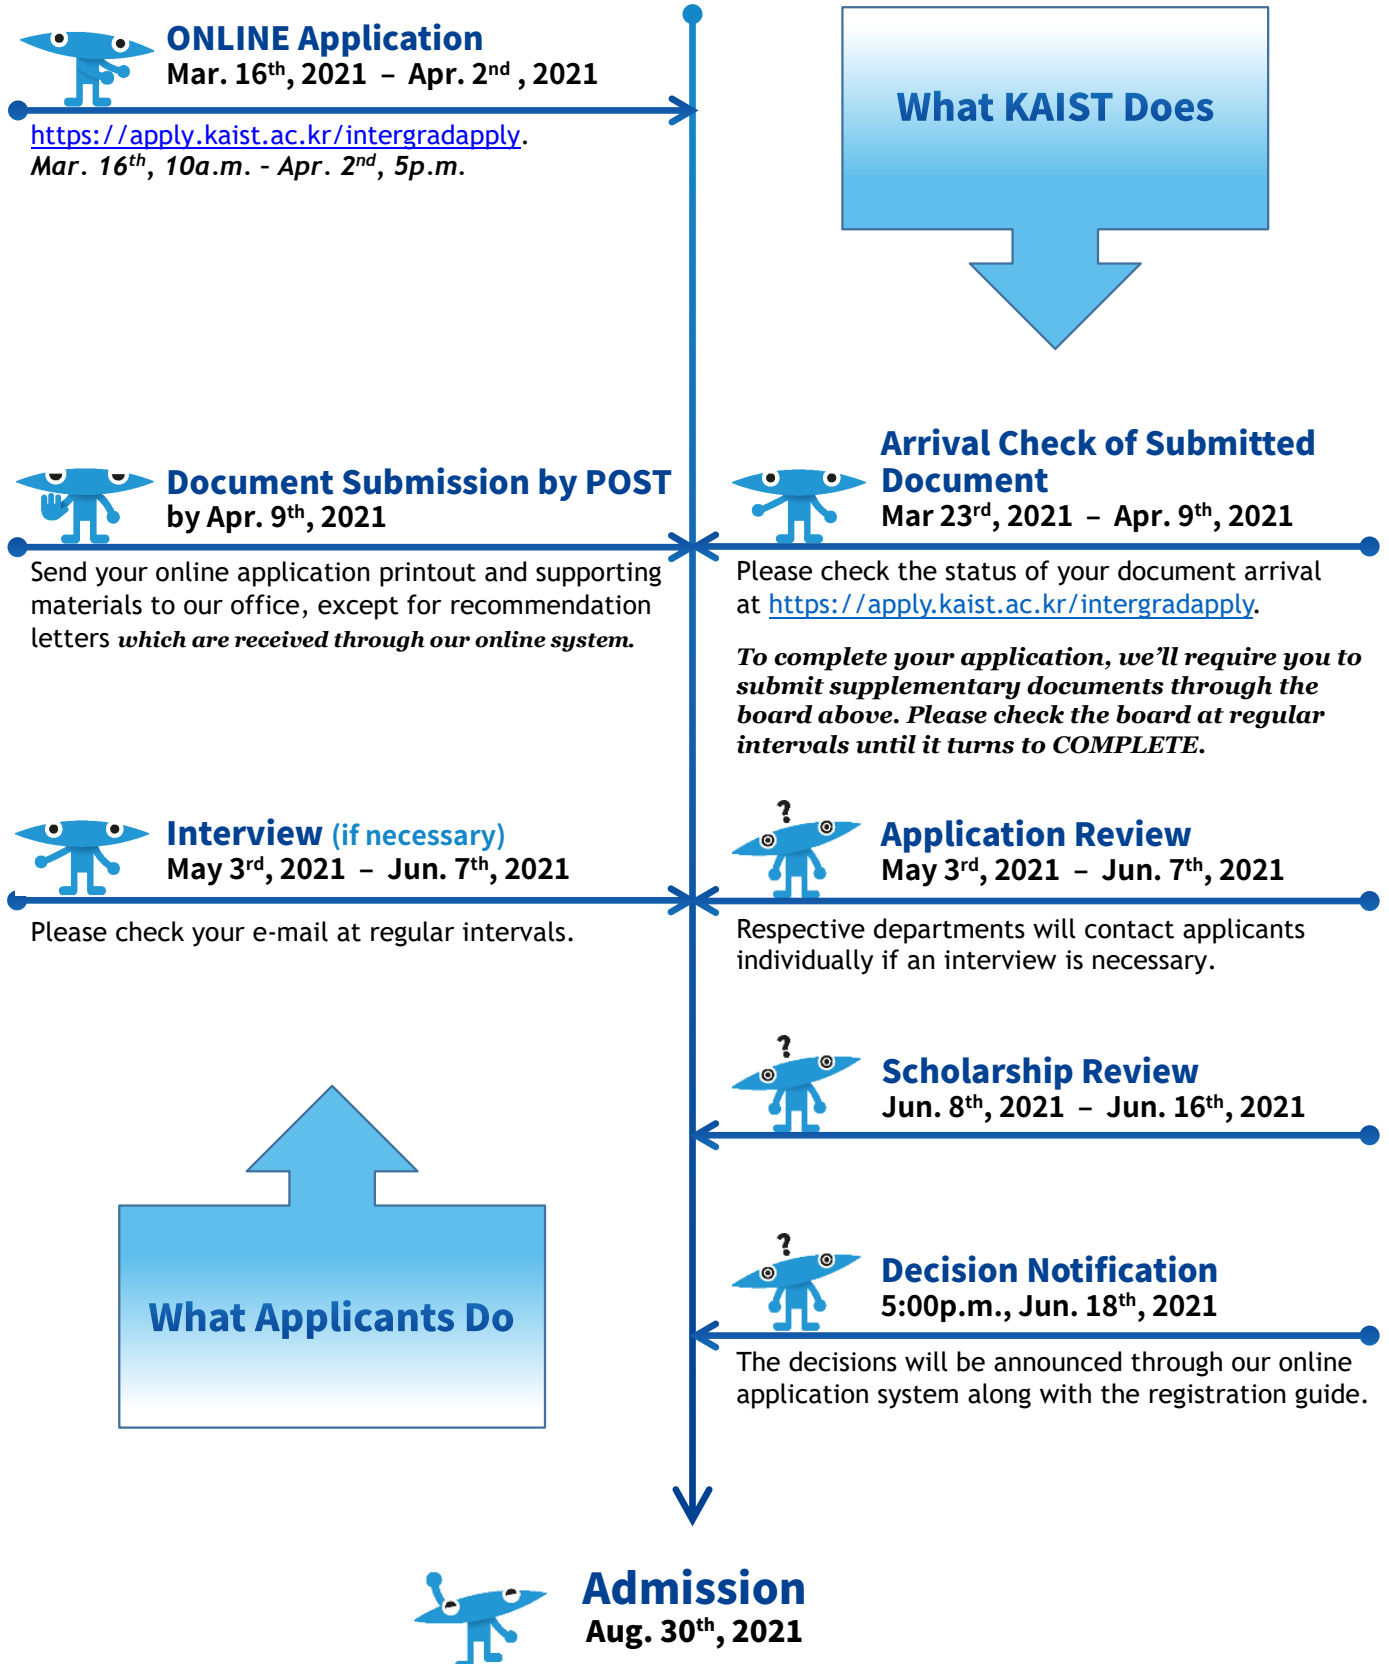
ONLINE Application
Mar. 16$^{th}$, 2021 – Apr. 2$^{nd}$ , 2021

https://apply.kaist.ac.kr/intergradapply.
Mar. 16$^{th}$, 10a.m. - Apr. 2$^{nd}$, 5p.m.

What KAIST Does

Document Submission by POST
by Apr. 9$^{th}$, 2021

Send your online application printout and supporting materials to our office, except for recommendation letters which are received through our online system.

Arrival Check of Submitted Document
Mar 23$^{rd}$, 2021 – Apr. 9$^{th}$, 2021

Please check the status of your document arrival at https://apply.kaist.ac.kr/intergradapply.

To complete your application, we'll require you to submit supplementary documents through the board above. Please check the board at regular intervals until it turns to COMPLETE.

Interview (if necessary)
May 3$^{rd}$, 2021 – Jun. 7$^{th}$, 2021

Please check your e-mail at regular intervals.

Application Review
May 3$^{rd}$, 2021 – Jun. 7$^{th}$, 2021

Respective departments will contact applicants individually if an interview is necessary.

Scholarship Review
Jun. 8$^{th}$, 2021 – Jun. 16$^{th}$, 2021

What Applicants Do

Decision Notification
5:00p.m., Jun. 18$^{th}$, 2021

The decisions will be announced through our online application system along with the registration guide.

Admission
Aug. 30$^{th}$, 2021